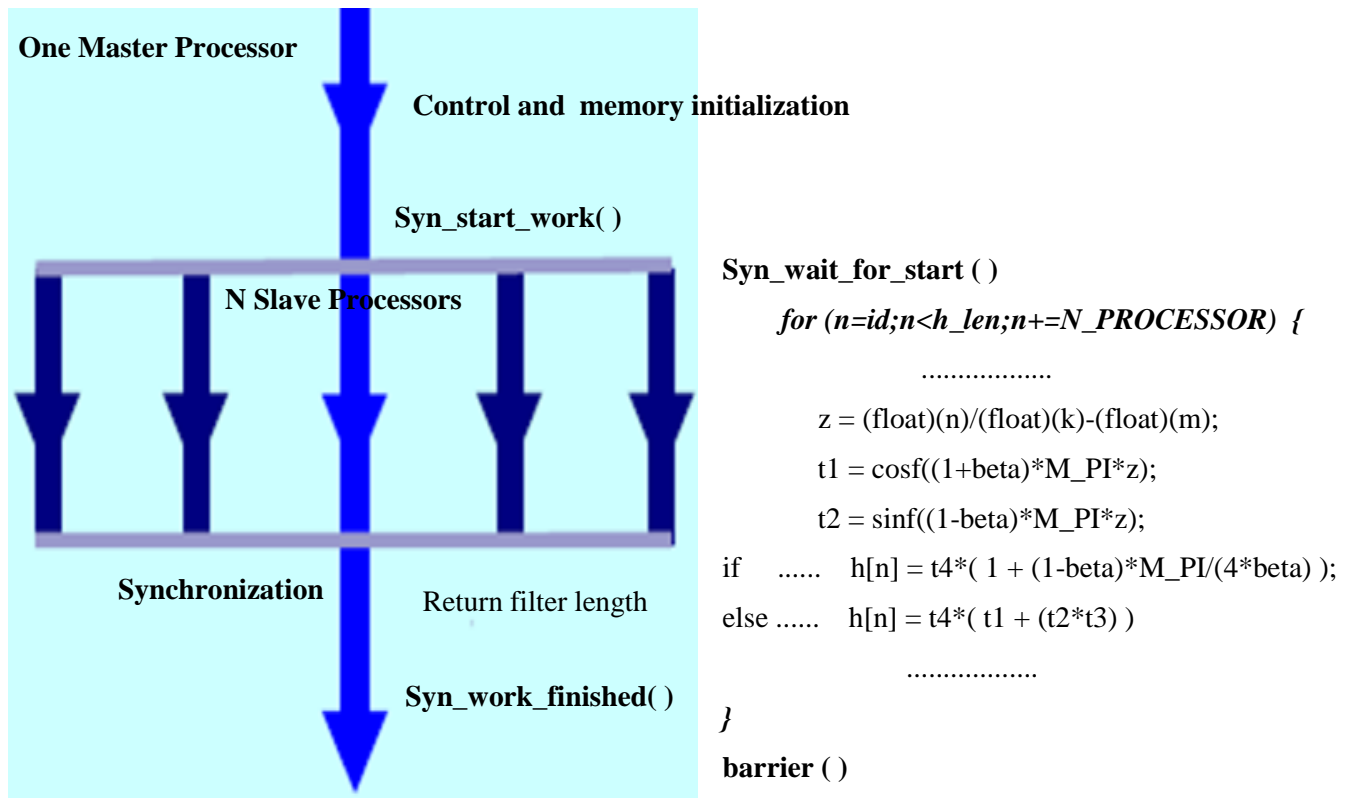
One Master Processor

Control and memory initialization

Syn_start_work( )

N Slave Processors

Synchronization

Return filter length

Syn_work_finished( )

Syn_wait_for_start ( )
for (n=id;n<h_len;n+=N_PROCESSOR) {
..................
z = (float)(n)/(float)(k)-(float)(m);
t1 = cosf((1+beta)*M_PI*z);
t2 = sinf((1-beta)*M_PI*z);
if ...... h[n] = t4*( 1 + (1-beta)*M_PI/(4*beta) );
else ...... h[n] = t4*( t1 + (t2*t3) )
..................
}
barrier ( )